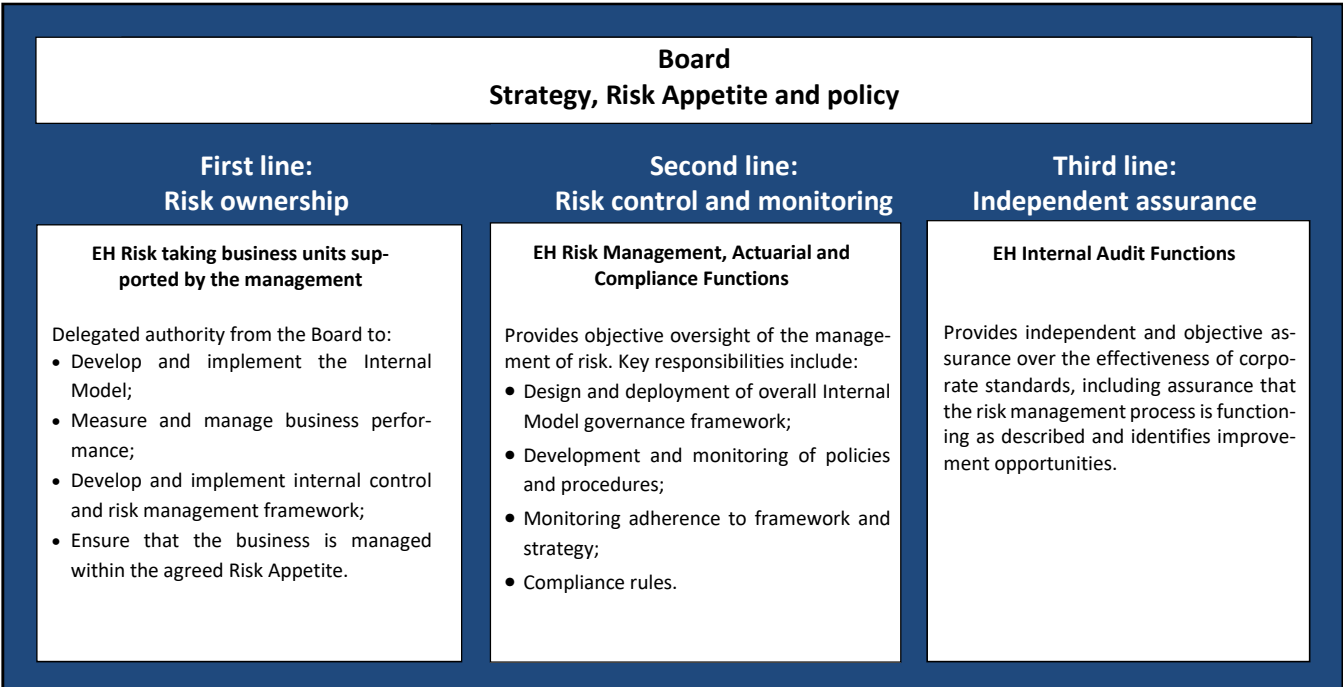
Board
Strategy, Risk Appetite and policy

First line:
Risk ownership

EH Risk taking business units supported by the management

Delegated authority from the Board to:
- Develop and implement the Internal Model;
- Measure and manage business performance;
- Develop and implement internal control and risk management framework;
- Ensure that the business is managed within the agreed Risk Appetite.

Second line:
Risk control and monitoring

EH Risk Management, Actuarial and Compliance Functions

Provides objective oversight of the management of risk. Key responsibilities include:
- Design and deployment of overall Internal Model governance framework;
- Development and monitoring of policies and procedures;
- Monitoring adherence to framework and strategy;
- Compliance rules.

Third line:
Independent assurance

EH Internal Audit Functions

Provides independent and objective assurance over the effectiveness of corporate standards, including assurance that the risk management process is functioning as described and identifies improvement opportunities.